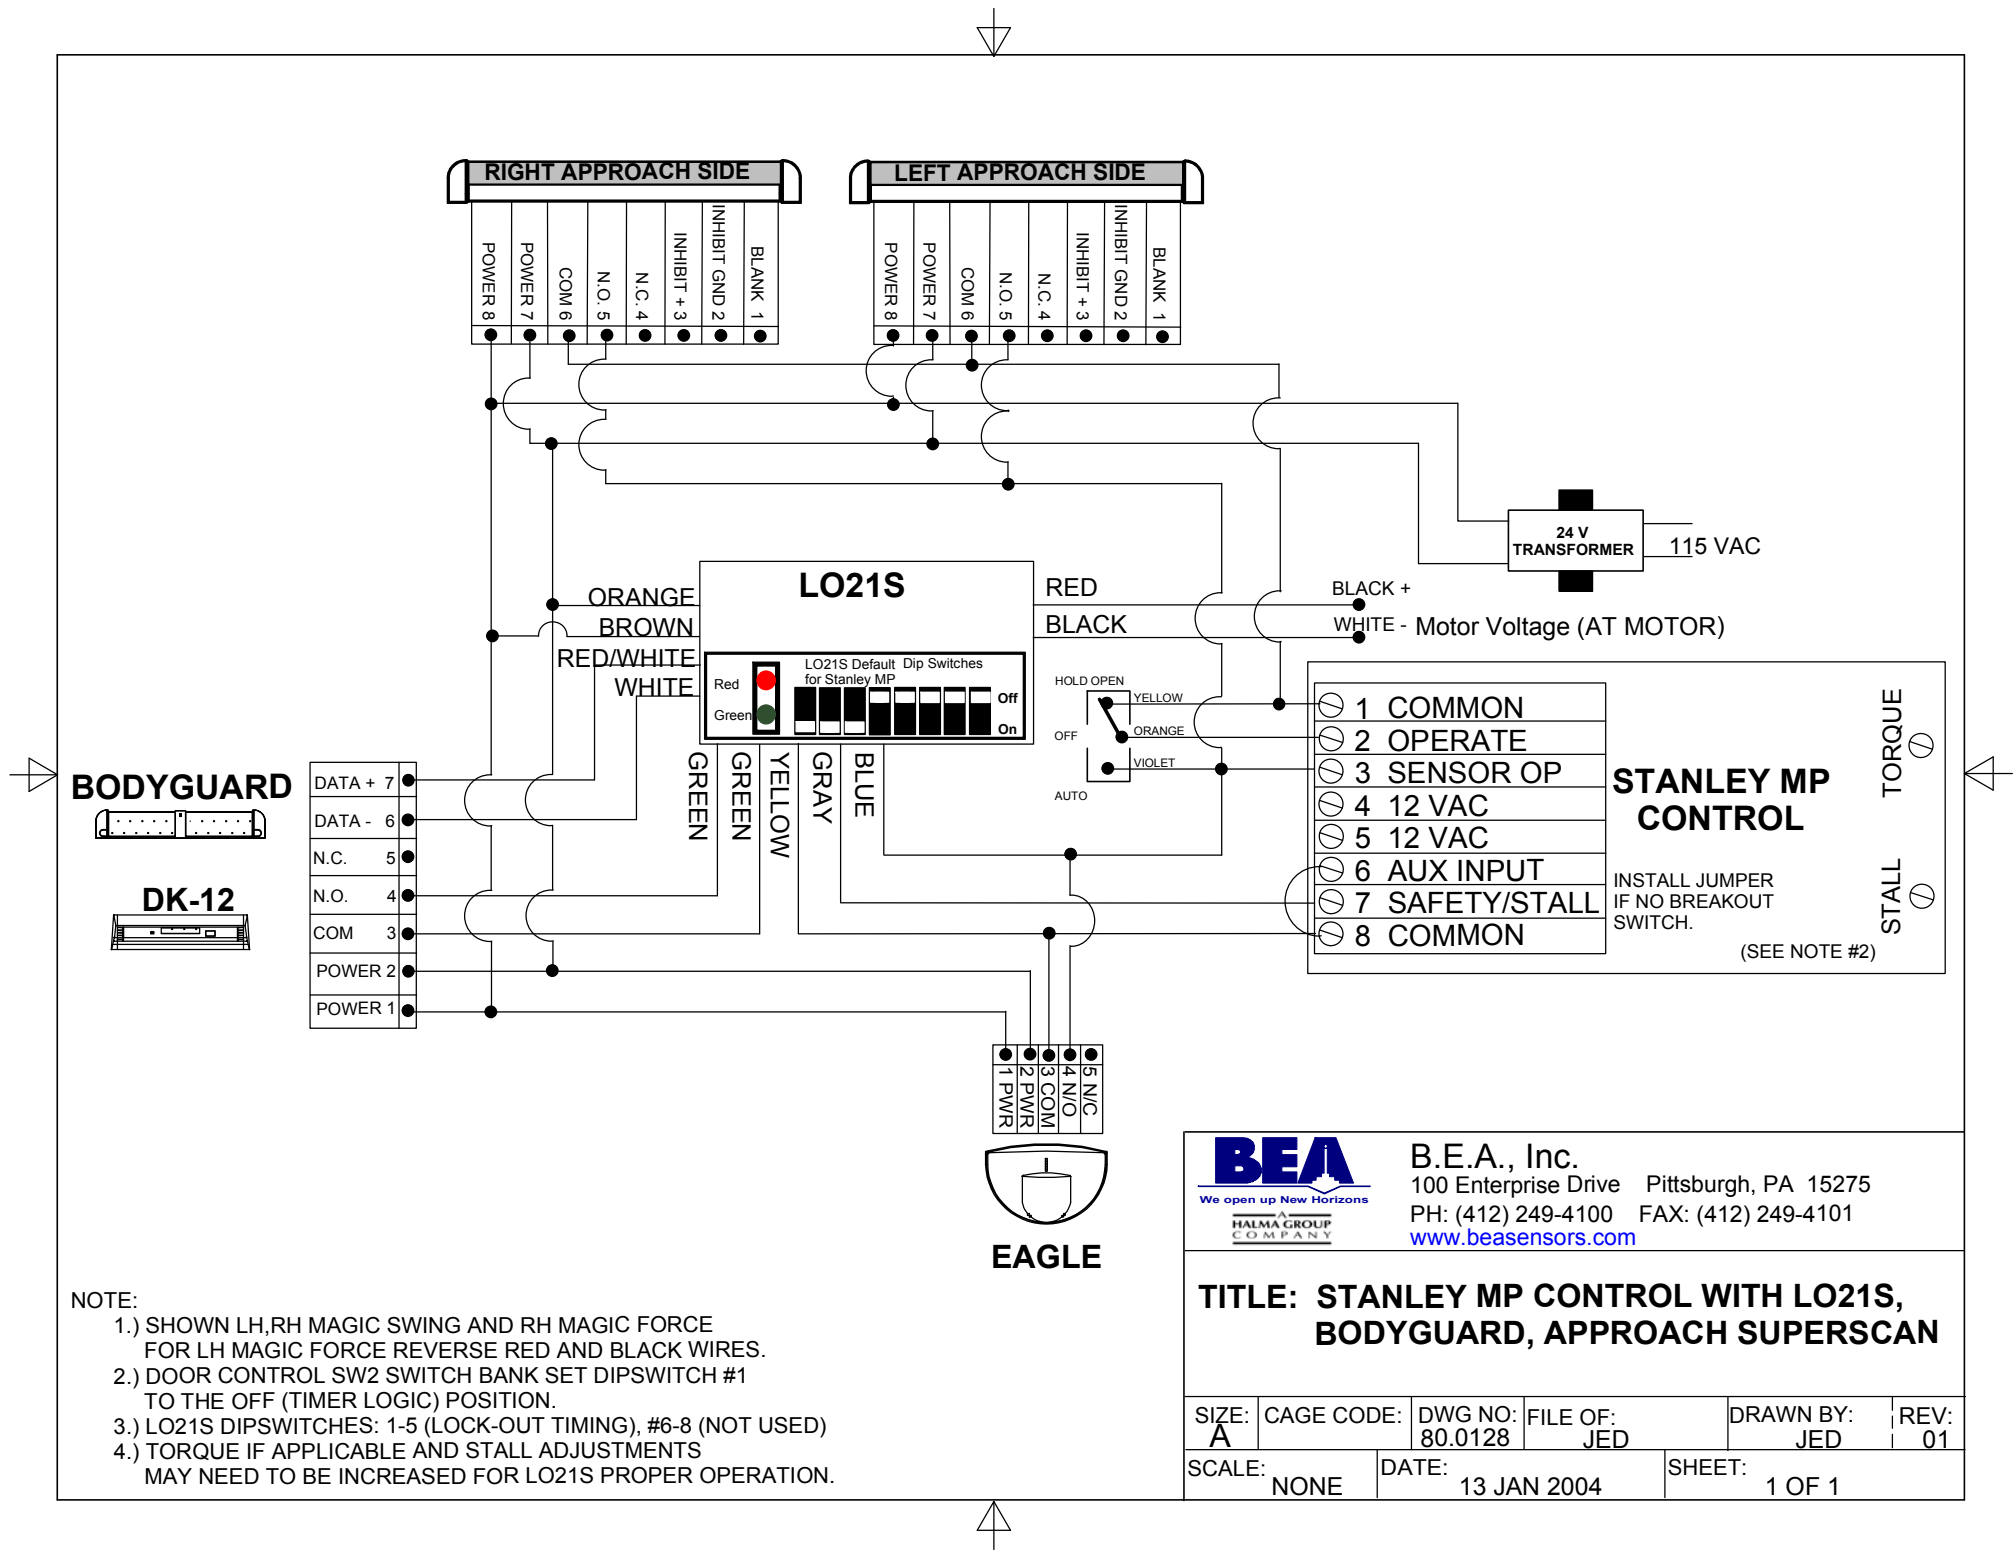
RIGHT APPROACH SIDE

POWER 8
POWER 7
COM 6
N.O. 5
N.C. 4
INHIBIT + 3
INHIBIT GND 2
BLANK 1

LEFT APPROACH SIDE

POWER 8
POWER 7
COM 6
N.O. 5
N.C. 4
INHIBIT + 3
INHIBIT GND 2
BLANK 1

24 V TRANSFORMER
115 VAC

LO21S
ORANGE
BROWN
RED/WHITE
WHITE
RED
BLACK
BLACK +
WHITE - Motor Voltage (AT MOTOR)

Red
Green
LO21S Default Dip Switches for Stanley MP
Off
On

GREEN
GREEN
YELLOW
GRAY
BLUE

HOLD OPEN
OFF
AUTO
YELLOW
ORANGE
VIOLET

1 COMMON
2 OPERATE
3 SENSOR OP
4 12 VAC
5 12 VAC
6 AUX INPUT
7 SAFETY/STALL
8 COMMON

STANLEY MP CONTROL
TORQUE
STALL
INSTALL JUMPER IF NO BREAKOUT SWITCH.
(SEE NOTE #2)

BODYGUARD
DK-12

DATA + 7
DATA - 6
N.C. 5
N.O. 4
COM 3
POWER 2
POWER 1

1 PWR
2 PWR
3 COM
4 N/O
5 N/C

EAGLE

BEA
We open up New Horizons
HALMA GROUP COMPANY
B.E.A., Inc.
100 Enterprise Drive Pittsburgh, PA 15275
PH: (412) 249-4100 FAX: (412) 249-4101
www.beasensors.com

TITLE: STANLEY MP CONTROL WITH LO21S, BODYGUARD, APPROACH SUPERSCAN

| SIZE: A | CAGE CODE: | DWG NO: 80.0128 | FILE OF: JED | DRAWN BY: JED | REV: 01 |
|---|---|---|---|---|---|
| SCALE: NONE | | DATE: 13 JAN 2004 | | SHEET: 1 OF 1 | |

NOTE:
1.) SHOWN LH,RH MAGIC SWING AND RH MAGIC FORCE FOR LH MAGIC FORCE REVERSE RED AND BLACK WIRES.
2.) DOOR CONTROL SW2 SWITCH BANK SET DIPSWITCH #1 TO THE OFF (TIMER LOGIC) POSITION.
3.) LO21S DIPSWITCHES: 1-5 (LOCK-OUT TIMING), #6-8 (NOT USED)
4.) TORQUE IF APPLICABLE AND STALL ADJUSTMENTS MAY NEED TO BE INCREASED FOR LO21S PROPER OPERATION.